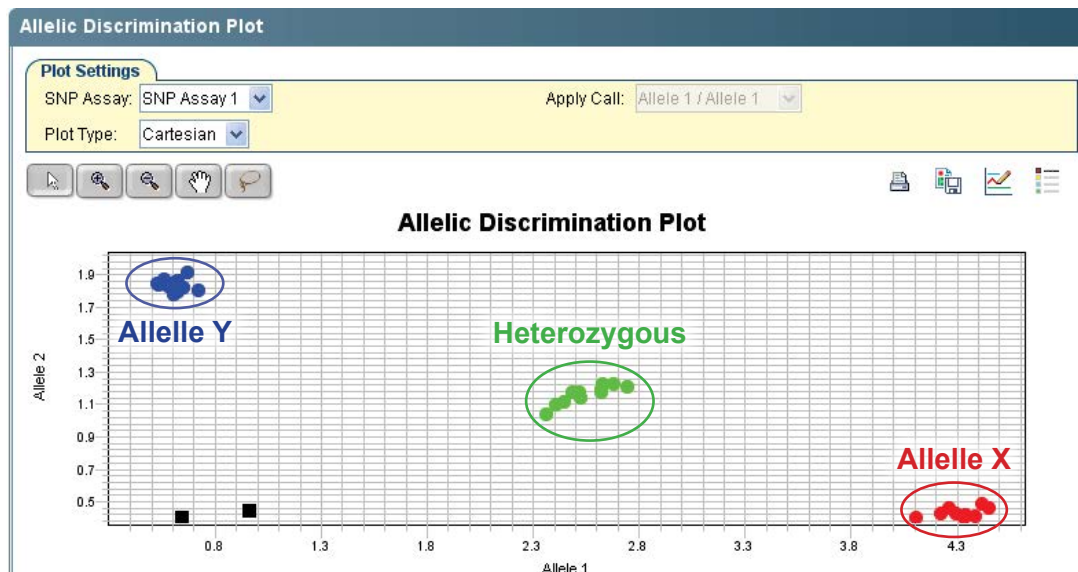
Allelic Discrimination Plot

Plot Settings

SNP Assay: SNP Assay 1

Apply Call: Allele 1 / Allele 1

Plot Type: Cartesian

Allelic Discrimination Plot

1.9
1.7
1.5
1.3
1.1
0.9
0.7
0.5

Allele 2

Allele Y

Heterozygous

Allele X

0.8
1.3
1.8
2.3
2.8
3.3
3.8
4.3

Allele 1